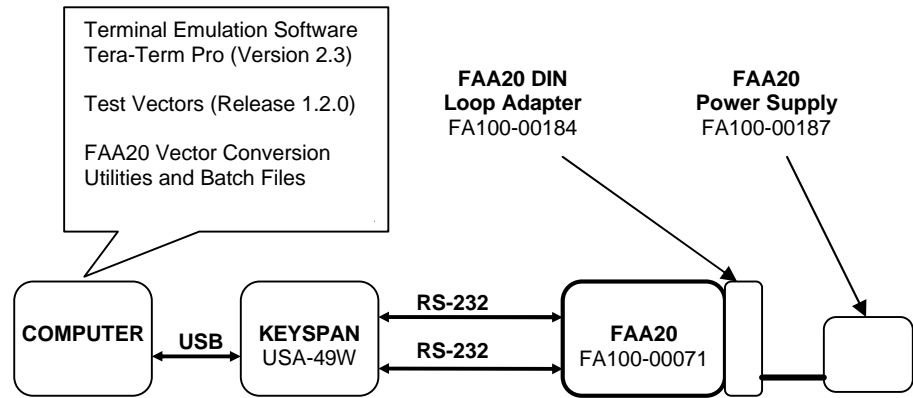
Terminal Emulation Software
Tera-Term Pro (Version 2.3)

Test Vectors (Release 1.2.0)

FAA20 Vector Conversion Utilities and Batch Files

**FAA20 DIN Loop Adapter**
FA100-00184

**FAA20 Power Supply**
FA100-00187

**COMPUTER**

**USB**

**KEYSPAN**
USA-49W

**RS-232**

**RS-232**

**FAA20**
FA100-00071